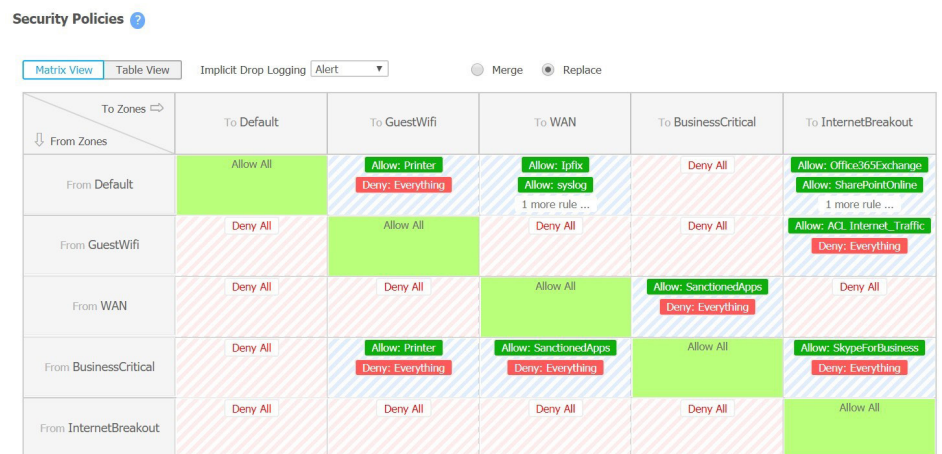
Security Policies ?

Matrix View | Table View | Implicit Drop Logging | Alert | Merge | Replace

| To Zones ⇨ / ⇩ From Zones | To Default | To GuestWifi | To WAN | To BusinessCritical | To InternetBreakout |
|---|---|---|---|---|---|
| From Default | Allow All | Allow: Printer Deny: Everything | Allow: Ipfix Allow: syslog 1 more rule ... | Deny All | Allow: Office365Exchange Allow: SharePointOnline 1 more rule ... |
| From GuestWifi | Deny All | Allow All | Deny All | Deny All | Allow: ACL_Internet_Traffic Deny: Everything |
| From WAN | Deny All | Deny All | Allow All | Allow: SanctionedApps Deny: Everything | Deny All |
| From BusinessCritical | Deny All | Allow: Printer Deny: Everything | Allow: SanctionedApps Deny: Everything | Allow All | Allow: SkypeForBusiness Deny: Everything |
| From InternetBreakout | Deny All | Deny All | Deny All | Deny All | Allow All |